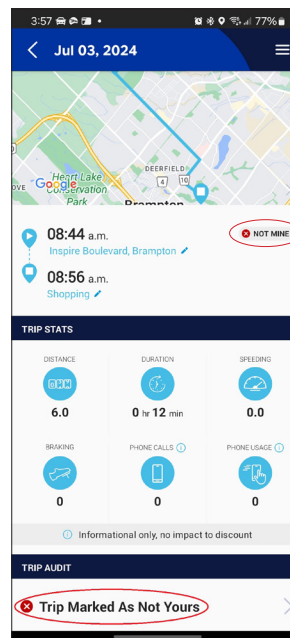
3:57 77%

Jul 03, 2024

Heart Lake Conservation Park
DEERFIELD
10
Google
OVE
Brampton

08:44 a.m.
Inspire Boulevard, Brampton

NOT MINE

08:56 a.m.
Shopping

TRIP STATS

DISTANCE
6.0

DURATION
0 hr 12 min

SPEEDING
0.0

BRAKING
0

PHONE CALLS
0

PHONE USAGE
0

Informational only, no impact to discount

TRIP AUDIT

Trip Marked As Not Yours